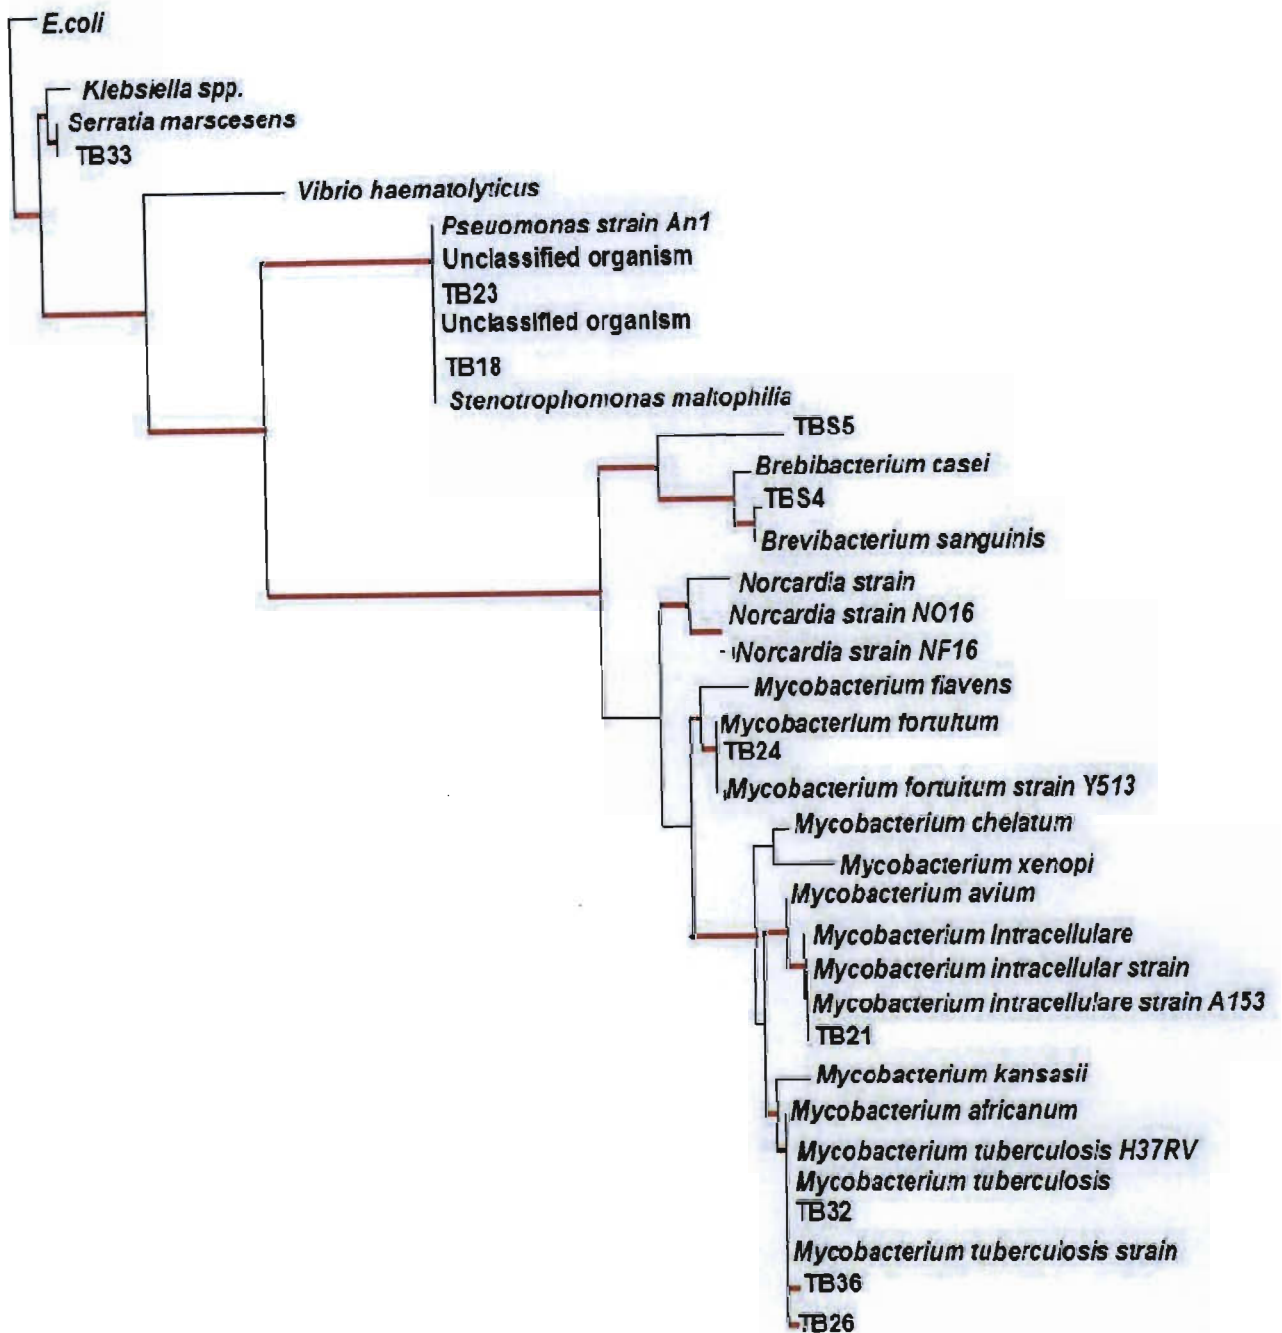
E.coli
Klebsiella spp.
Serratia marscesens
TB33
Vibrio haematolyticus
Pseuomonas strain An1
Unclassified organism
TB23
Unclassified organism
TB18
Stenotrophomonas maltophilia
TBS5
Brebibacterium casei
TBS4
Brevibacterium sanguinis
Norcardia strain
Norcardia strain NO16
Norcardia strain NF16
Mycobacterium flavens
Mycobacterium fortuitum
TB24
Mycobacterium fortuitum strain Y513
Mycobacterium chelatum
Mycobacterium xenopi
Mycobacterium avium
Mycobacterium intracellulare
Mycobacterium intracellular strain
Mycobacterium intracellulare strain A153
TB21
Mycobacterium kansasii
Mycobacterium africanum
Mycobacterium tuberculosis H37RV
Mycobacterium tuberculosis
TB32
Mycobacterium tuberculosis strain
TB36
TB26